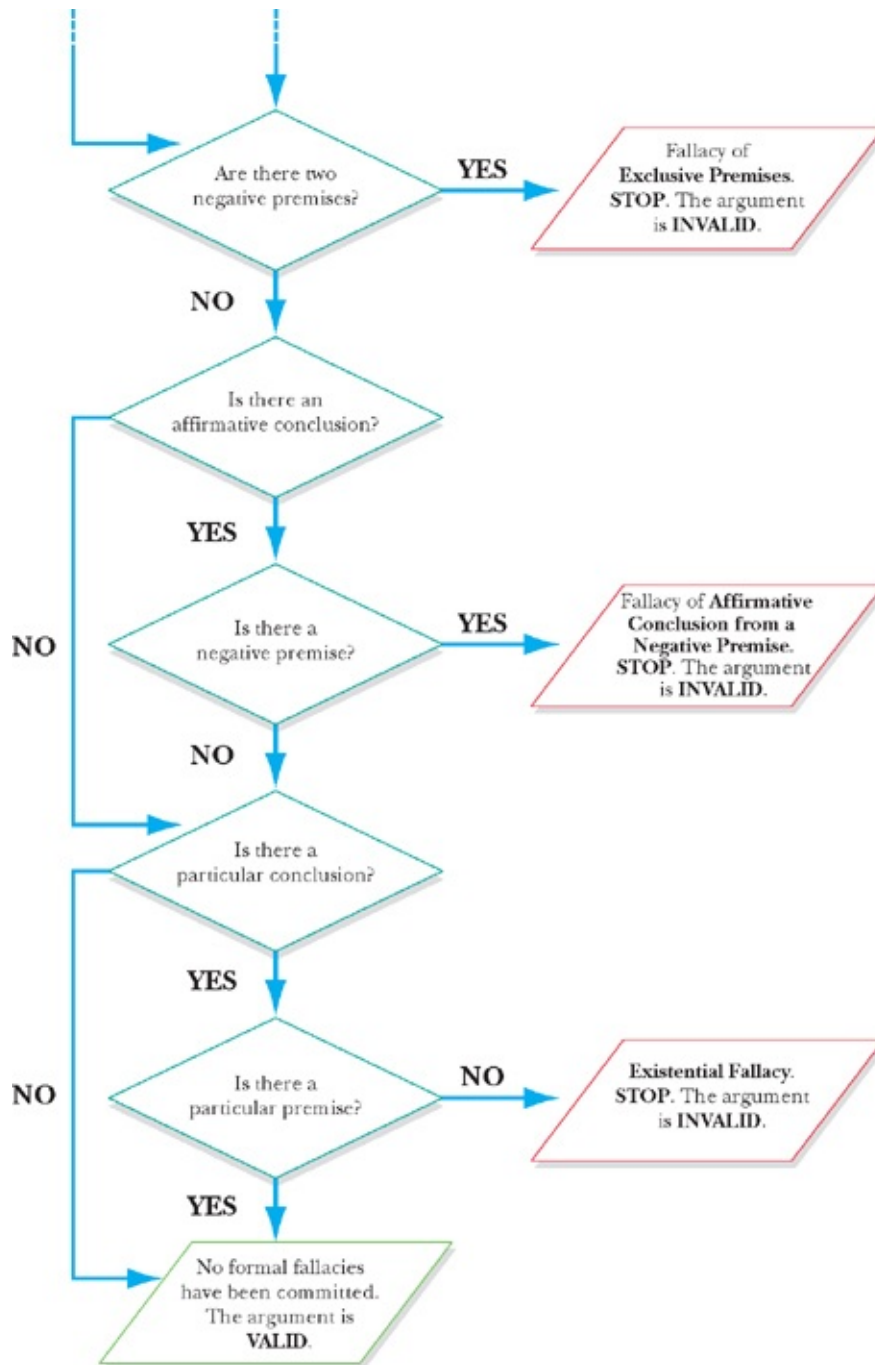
Are there two negative premises?

YES

Fallacy of Exclusive Premises. STOP. The argument is INVALID.

NO

Is there an affirmative conclusion?

YES

Is there a negative premise?

YES

Fallacy of Affirmative Conclusion from a Negative Premise. STOP. The argument is INVALID.

NO

NO

Is there a particular conclusion?

YES

Is there a particular premise?

NO

Existential Fallacy. STOP. The argument is INVALID.

NO

YES

No formal fallacies have been committed. The argument is VALID.